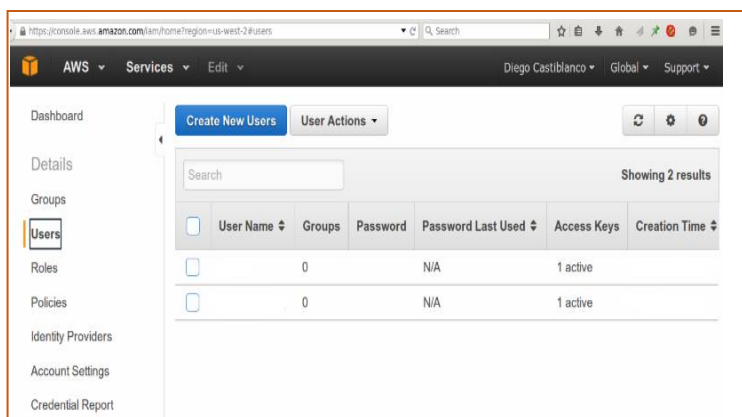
https://console.aws.amazon.com/iam/home?region=us-west-2#users

Search

AWS ▾ Services ▾ Edit ▾

Diego Castiblanco ▾ Global ▾ Support ▾

Dashboard

Details

Groups

Users

Roles

Policies

Identity Providers

Account Settings

Credential Report

Create New Users

User Actions ▾

Search

Showing 2 results

| | User Name ⇕ | Groups | Password | Password Last Used ⇕ | Access Keys | Creation Time ⇕ |
|---|---|---|---|---|---|---|
| | | 0 | | N/A | 1 active | |
| | | 0 | | N/A | 1 active | |